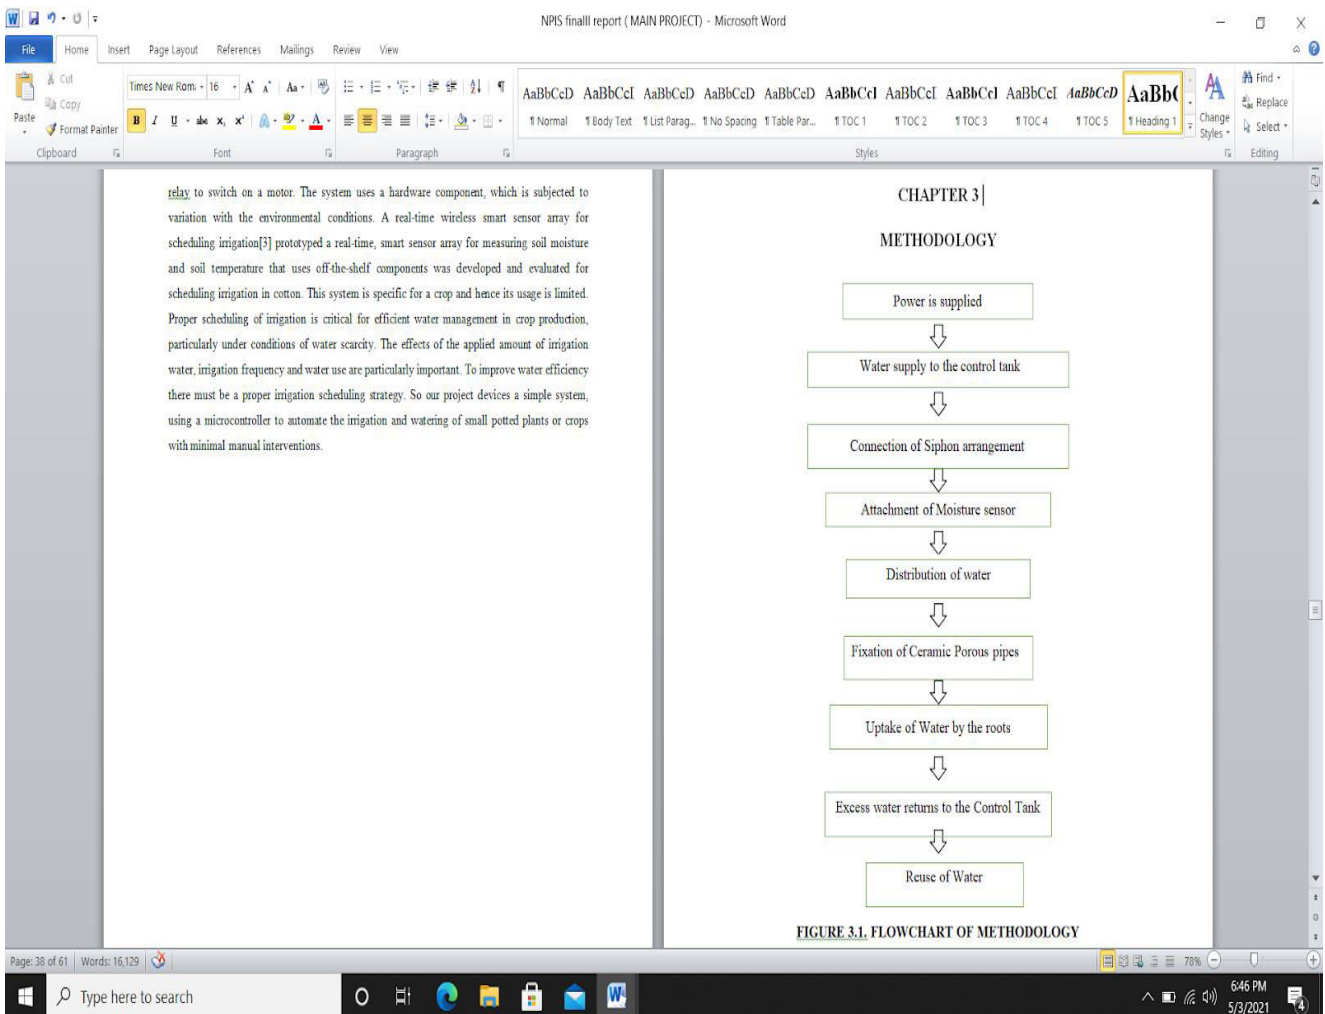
NPIS finalll report ( MAIN PROJECT) - Microsoft Word

File Home Insert Page Layout References Mailings Review View

Paste
Cut
Copy
Format Painter
Clipboard

Times New Rom 16
Font

Paragraph

AaBbCcD ¶ Normal
AaBbCcI ¶ Body Text
AaBbCcD ¶ List Parag...
AaBbCcD ¶ No Spacing
AaBbCcD ¶ Table Par...
AaBbCcI ¶ TOC 1
AaBbCcI ¶ TOC 2
AaBbCcI ¶ TOC 3
AaBbCcI ¶ TOC 4
AaBbCcD ¶ TOC 5
AaBb( ¶ Heading 1
Change Styles
Styles

Find
Replace
Select
Editing

relay to switch on a motor. The system uses a hardware component, which is subjected to variation with the environmental conditions. A real-time wireless smart sensor array for scheduling irrigation[3] prototyped a real-time, smart sensor array for measuring soil moisture and soil temperature that uses off-the-shelf components was developed and evaluated for scheduling irrigation in cotton. This system is specific for a crop and hence its usage is limited. Proper scheduling of irrigation is critical for efficient water management in crop production, particularly under conditions of water scarcity. The effects of the applied amount of irrigation water, irrigation frequency and water use are particularly important. To improve water efficiency there must be a proper irrigation scheduling strategy. So our project devices a simple system, using a microcontroller to automate the irrigation and watering of small potted plants or crops with minimal manual interventions.

CHAPTER 3

METHODOLOGY

Power is supplied

Water supply to the control tank

Connection of Siphon arrangement

Attachment of Moisture sensor

Distribution of water

Fixation of Ceramic Porous pipes

Uptake of Water by the roots

Excess water returns to the Control Tank

Reuse of Water

FIGURE 3.1. FLOWCHART OF METHODOLOGY

Page: 38 of 61 Words: 16,129

78%

Type here to search

6:46 PM
5/3/2021